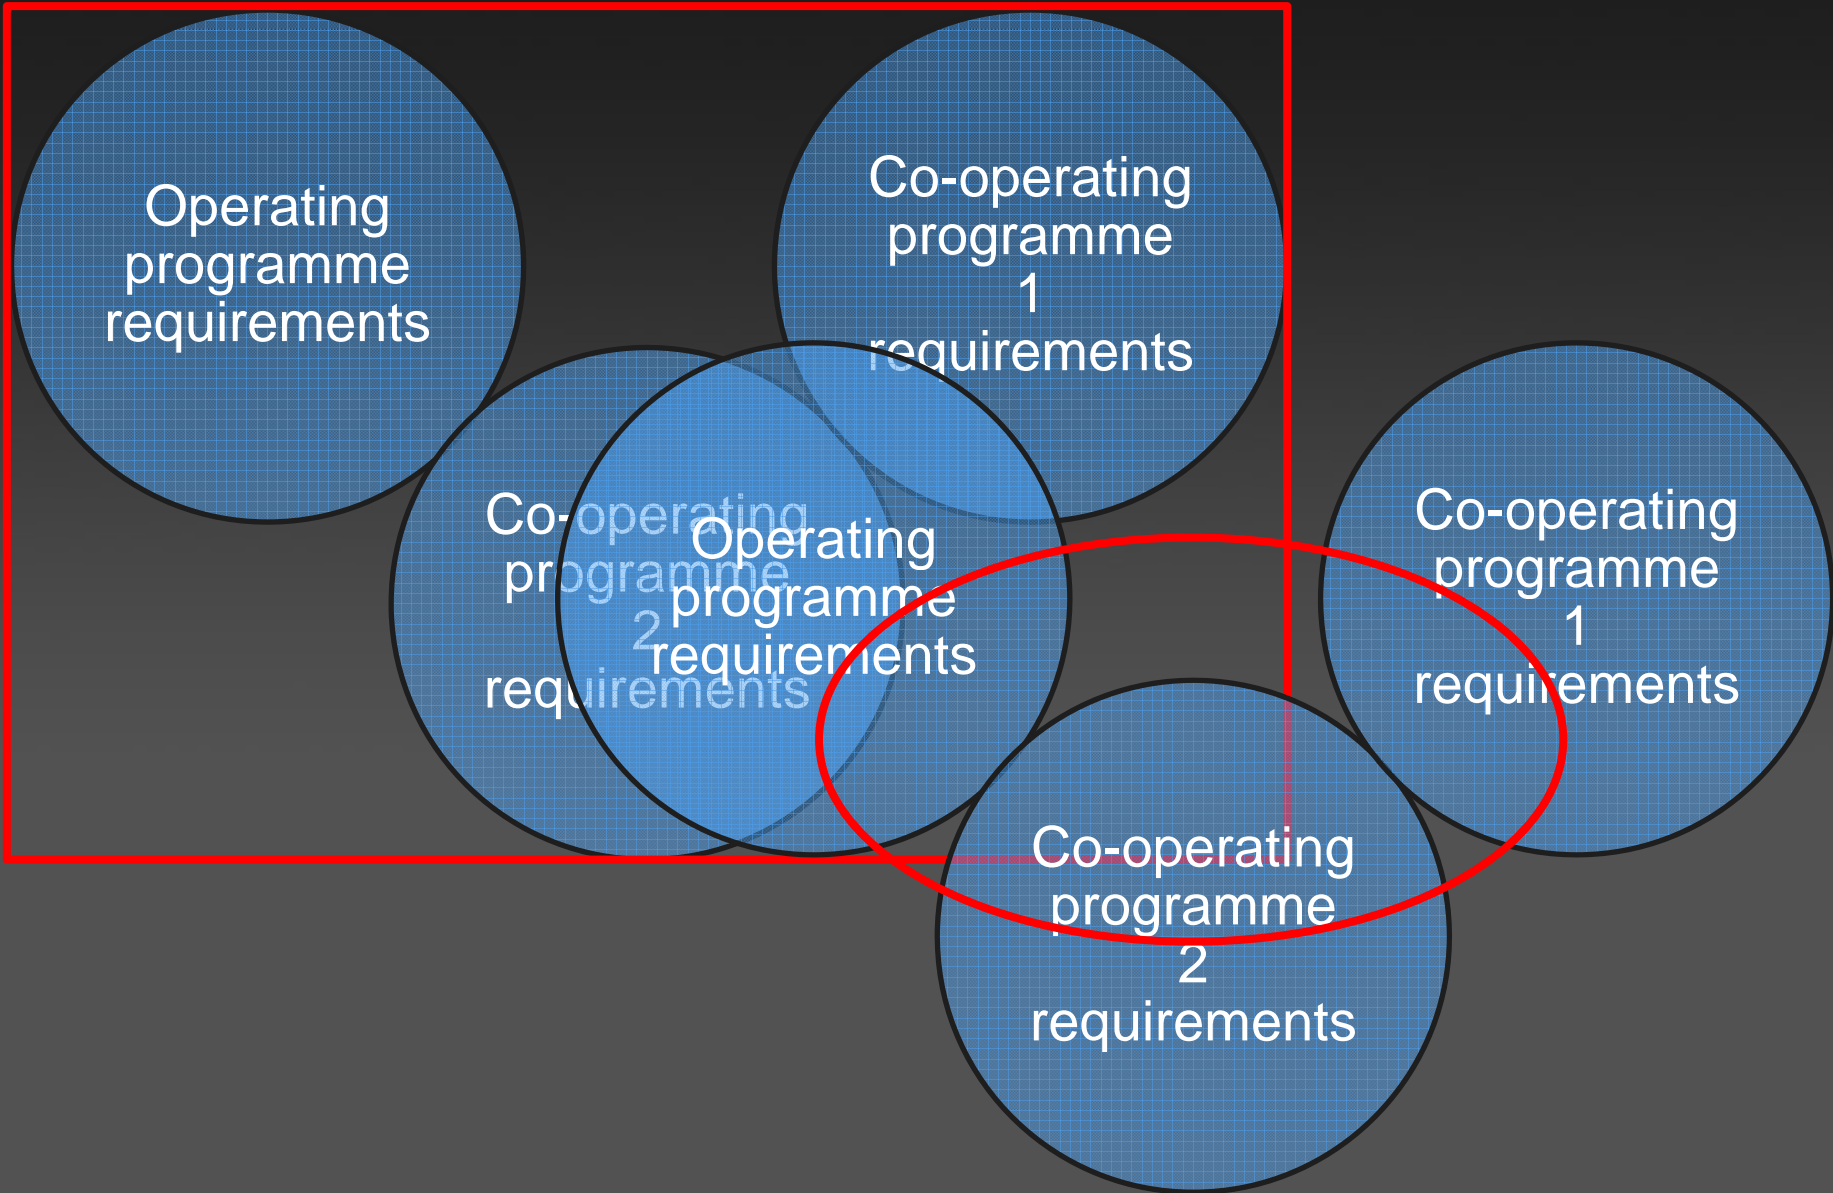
Operating programme requirements

Co-operating programme 1 requirements

Co-operating programme 2 requirements

Operating programme requirements

Co-operating programme 1 requirements

Co-operating programme 2 requirements